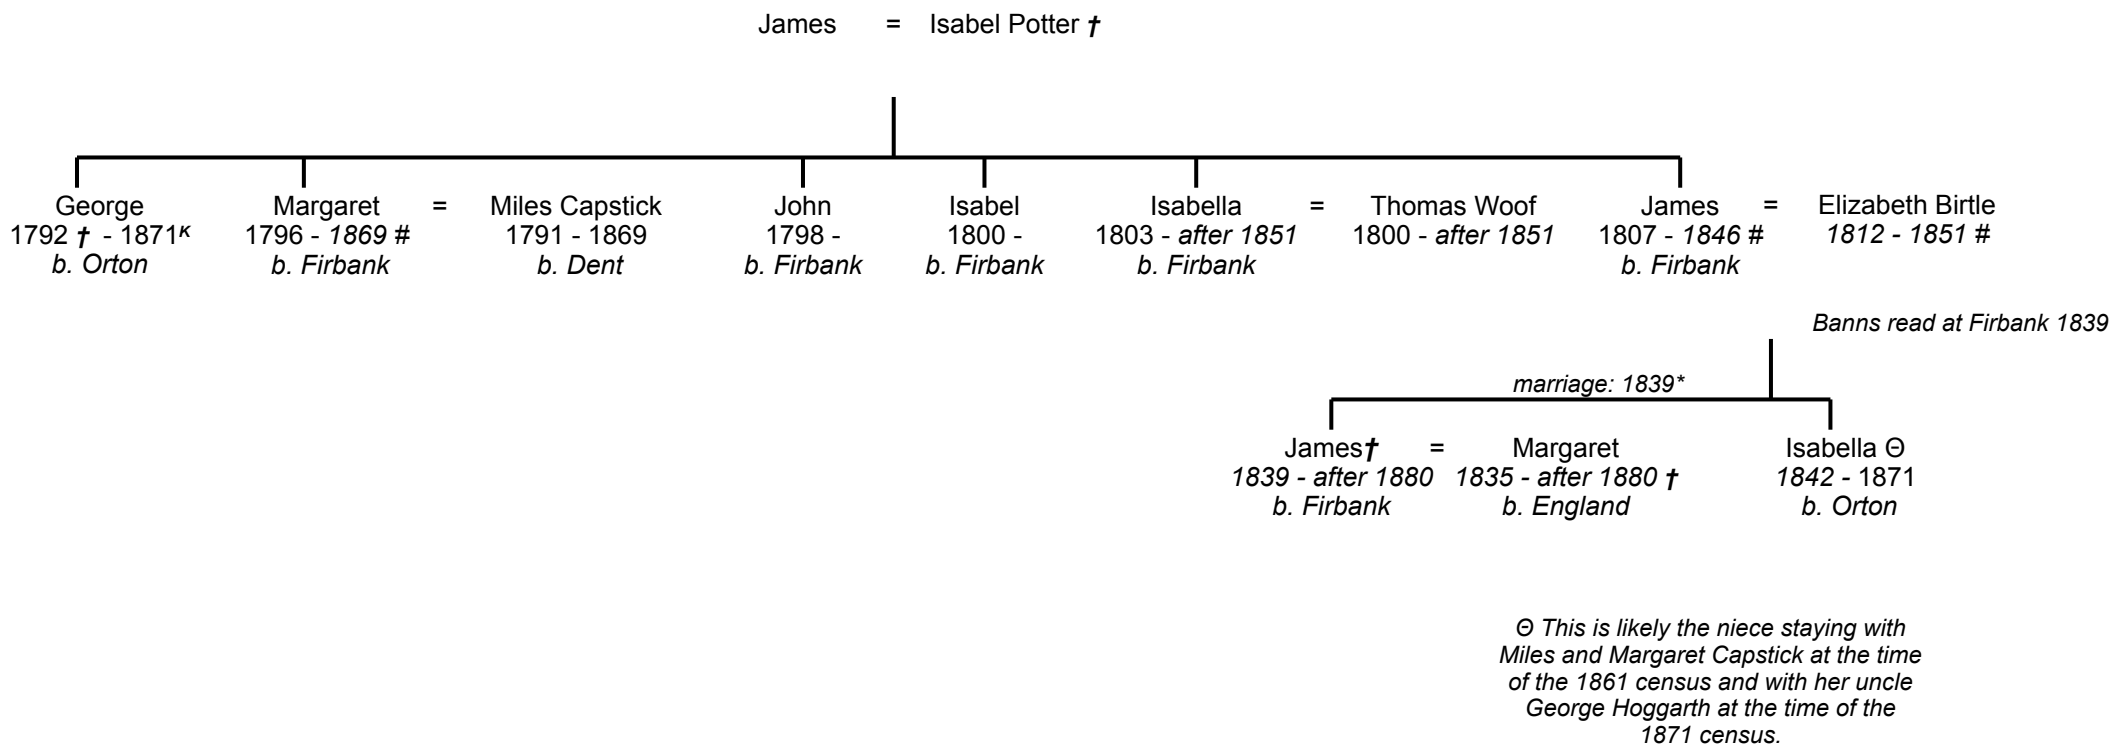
James = Isabel Potter †

George
1792 † - 1871ᴷ
b. Orton

Margaret
1796 - 1869 #
b. Firbank

=

Miles Capstick
1791 - 1869
b. Dent

John
1798 -
b. Firbank

Isabel
1800 -
b. Firbank

Isabella
1803 - after 1851
b. Firbank

=

Thomas Woof
1800 - after 1851

James
1807 - 1846 #
b. Firbank

=

Elizabeth Birtle
1812 - 1851 #

Banns read at Firbank 1839

marriage: 1839*

James†
1839 - after 1880
b. Firbank

=

Margaret
1835 - after 1880 †
b. England

Isabella Θ
1842 - 1871
b. Orton

Θ This is likely the niece staying with Miles and Margaret Capstick at the time of the 1861 census and with her uncle George Hoggarth at the time of the 1871 census.